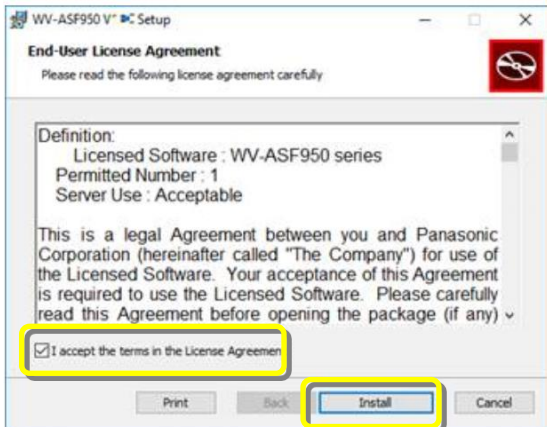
WV-ASF950 V* ⁕C Setup

End-User License Agreement
Please read the following license agreement carefully

Definition:
Licensed Software : WV-ASF950 series
Permitted Number : 1
Server Use : Acceptable

This is a legal Agreement between you and Panasonic Corporation (hereinafter called "The Company") for use of the Licensed Software. Your acceptance of this Agreement is required to use the Licensed Software. Please carefully read this Agreement before opening the package (if any)

I accept the terms in the License Agreemen

Print
Back
Install
Cancel